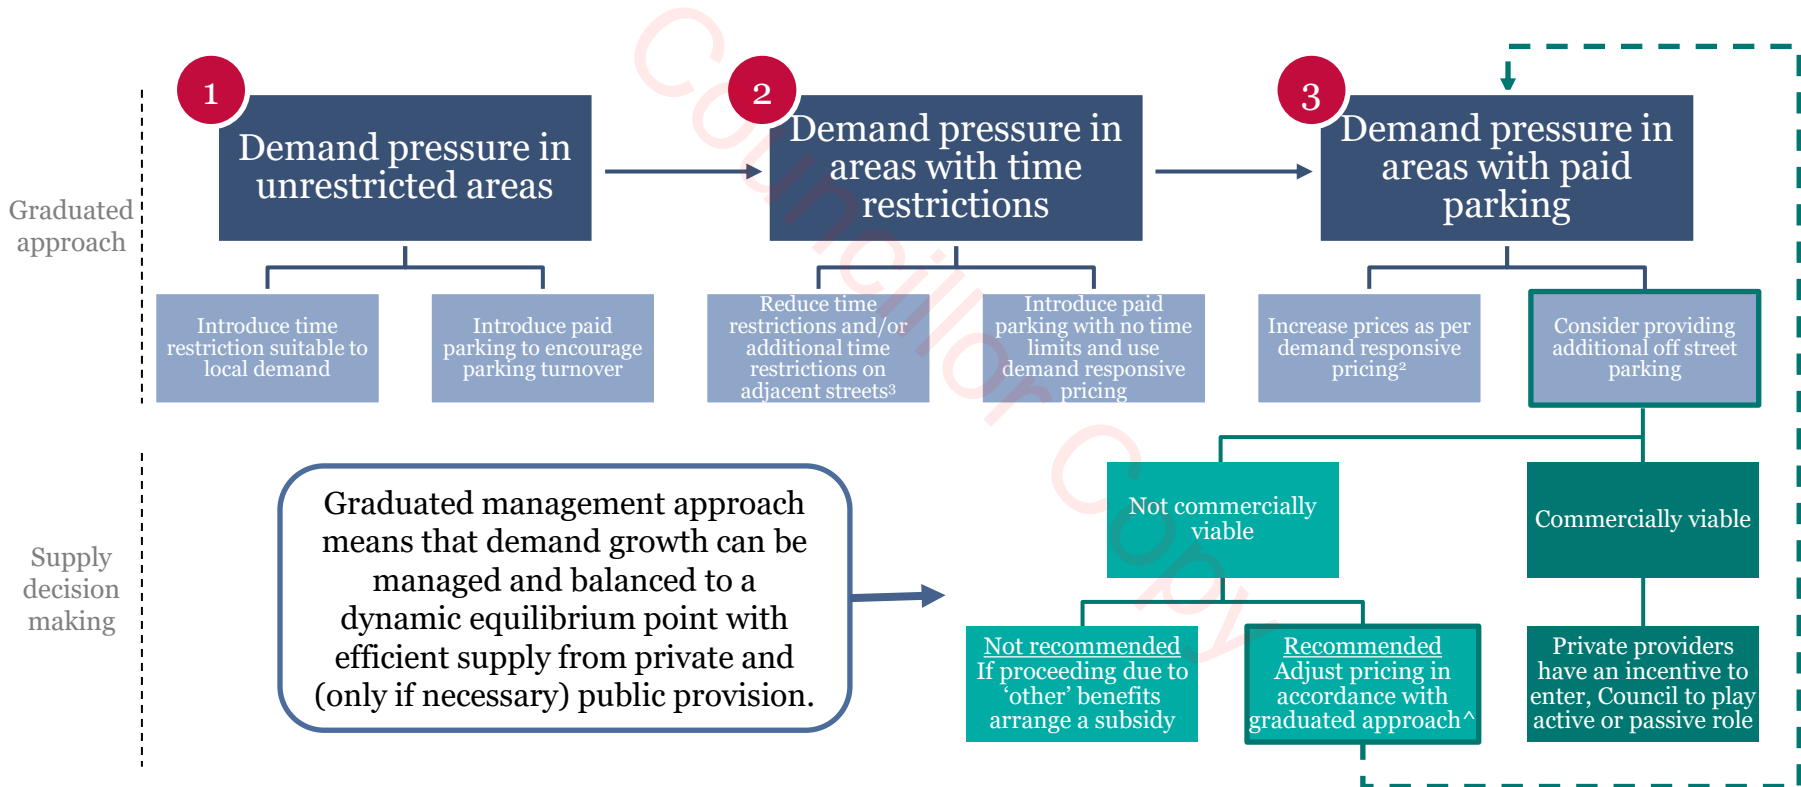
Councillor Copy

Graduated approach

1

Demand pressure in unrestricted areas

Introduce time restriction suitable to local demand

Introduce paid parking to encourage parking turnover

2

Demand pressure in areas with time restrictions

Reduce time restrictions and/or additional time restrictions on adjacent streets³

Introduce paid parking with no time limits and use demand responsive pricing

3

Demand pressure in areas with paid parking

Increase prices as per demand responsive pricing²

Consider providing additional off street parking

Supply decision making

Graduated management approach means that demand growth can be managed and balanced to a dynamic equilibrium point with efficient supply from private and (only if necessary) public provision.

Not commercially viable

Commercially viable

Not recommended
If proceeding due to 'other' benefits arrange a subsidy

Recommended
Adjust pricing in accordance with graduated approach^

Private providers have an incentive to enter, Council to play active or passive role